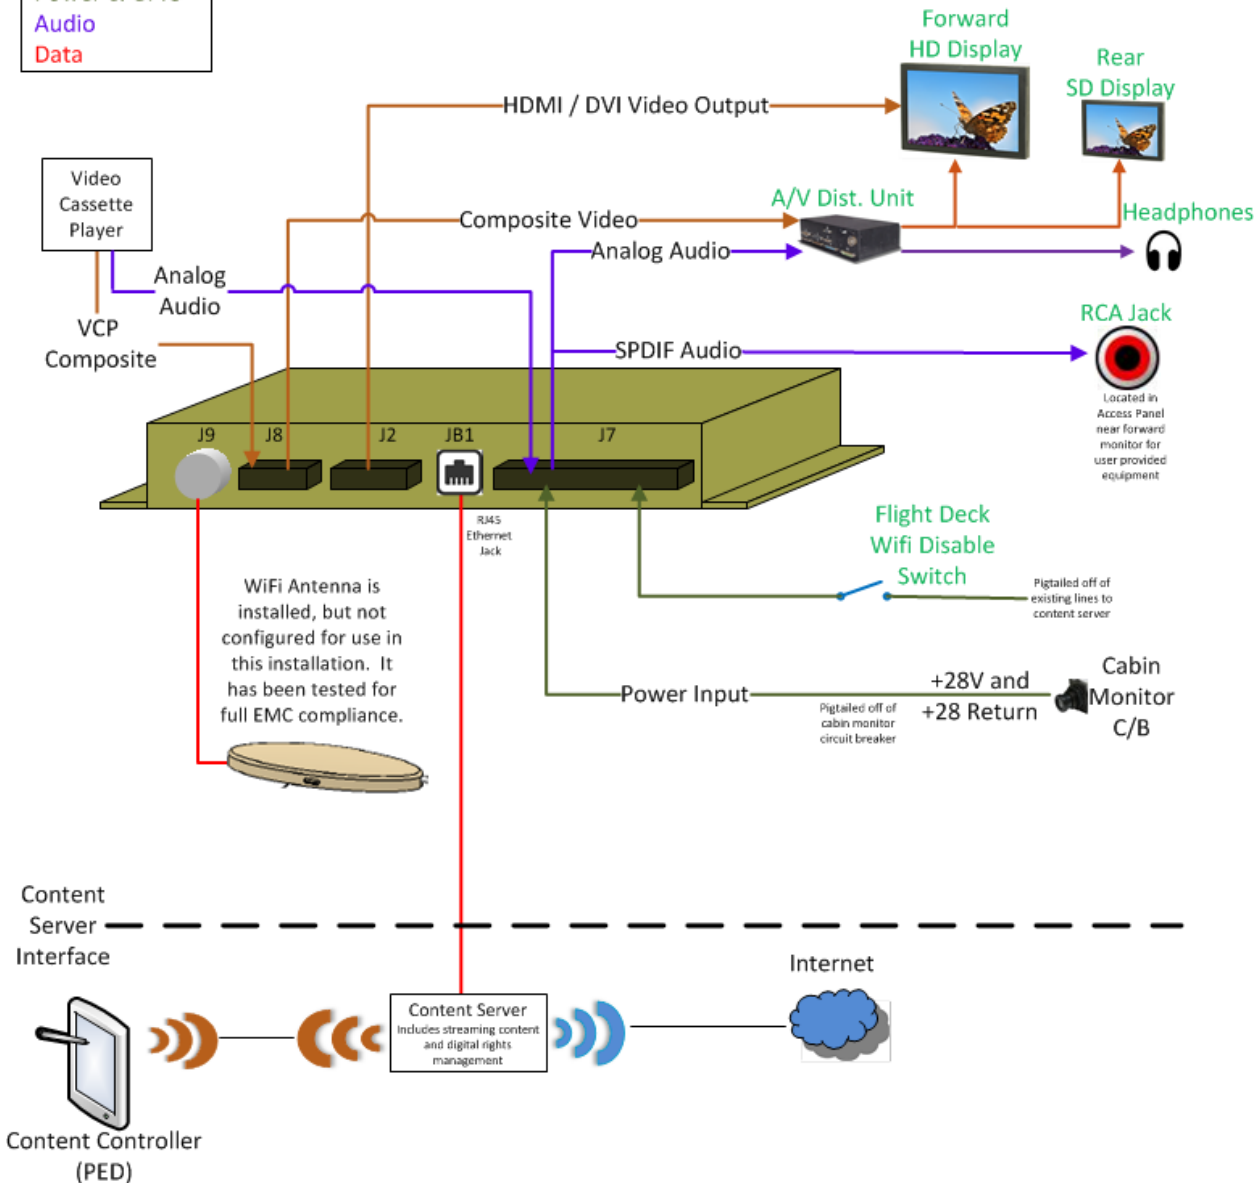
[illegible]
Audio
Data

Forward
HD Display

Rear
SD Display

HDMI / DVI Video Output

Video
Cassette
Player

Composite Video

A/V Dist. Unit

Headphones

Analog Audio

Analog
Audio

VCP
Composite

RCA Jack

SPDIF Audio

Located in Access Panel near forward monitor for user provided equipment

J9 J8 J2 JB1 J7

RJ45 Ethernet Jack

Flight Deck
Wifi Disable
Switch

Pigtailed off of existing lines to content server

WiFi Antenna is installed, but not configured for use in this installation. It has been tested for full EMC compliance.

Power Input

+28V and
+28 Return

Pigtailed off of cabin monitor circuit breaker

Cabin
Monitor
C/B

Content
Server
Interface

Internet

Content Server
Includes streaming content and digital rights management

Content Controller
(PED)